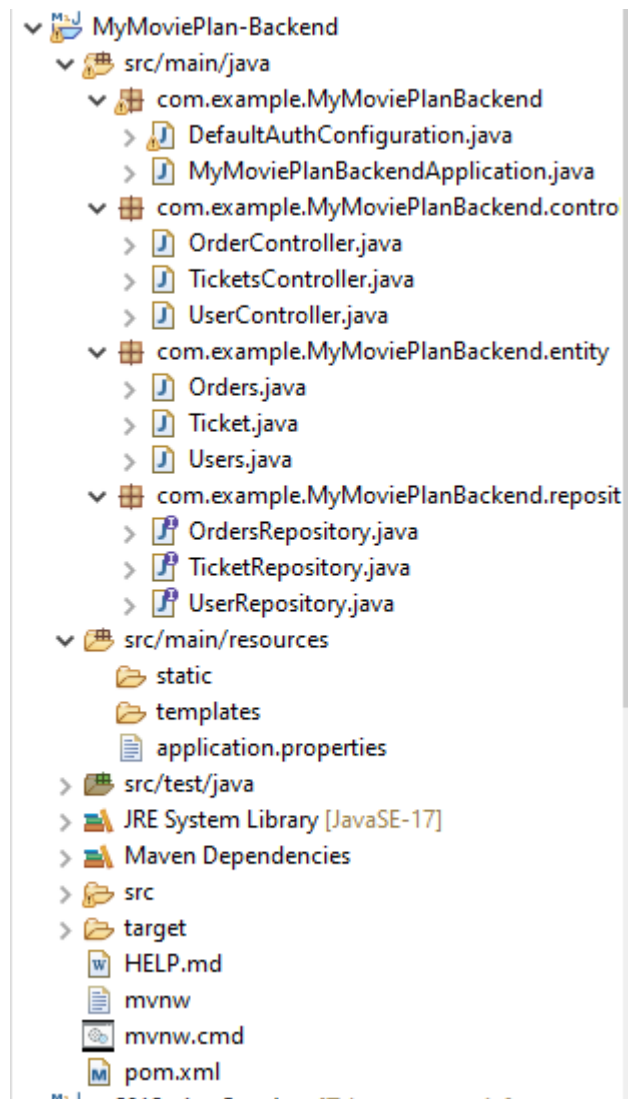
MyMoviePlan-Backend
src/main/java
com.example.MyMoviePlanBackend
DefaultAuthConfiguration.java
MyMoviePlanBackendApplication.java
com.example.MyMoviePlanBackend.contro
OrderController.java
TicketsController.java
UserController.java
com.example.MyMoviePlanBackend.entity
Orders.java
Ticket.java
Users.java
com.example.MyMoviePlanBackend.reposit
OrdersRepository.java
TicketRepository.java
UserRepository.java
src/main/resources
static
templates
application.properties
src/test/java
JRE System Library [JavaSE-17]
Maven Dependencies
src
target
HELP.md
mvnw
mvnw.cmd
pom.xml
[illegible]